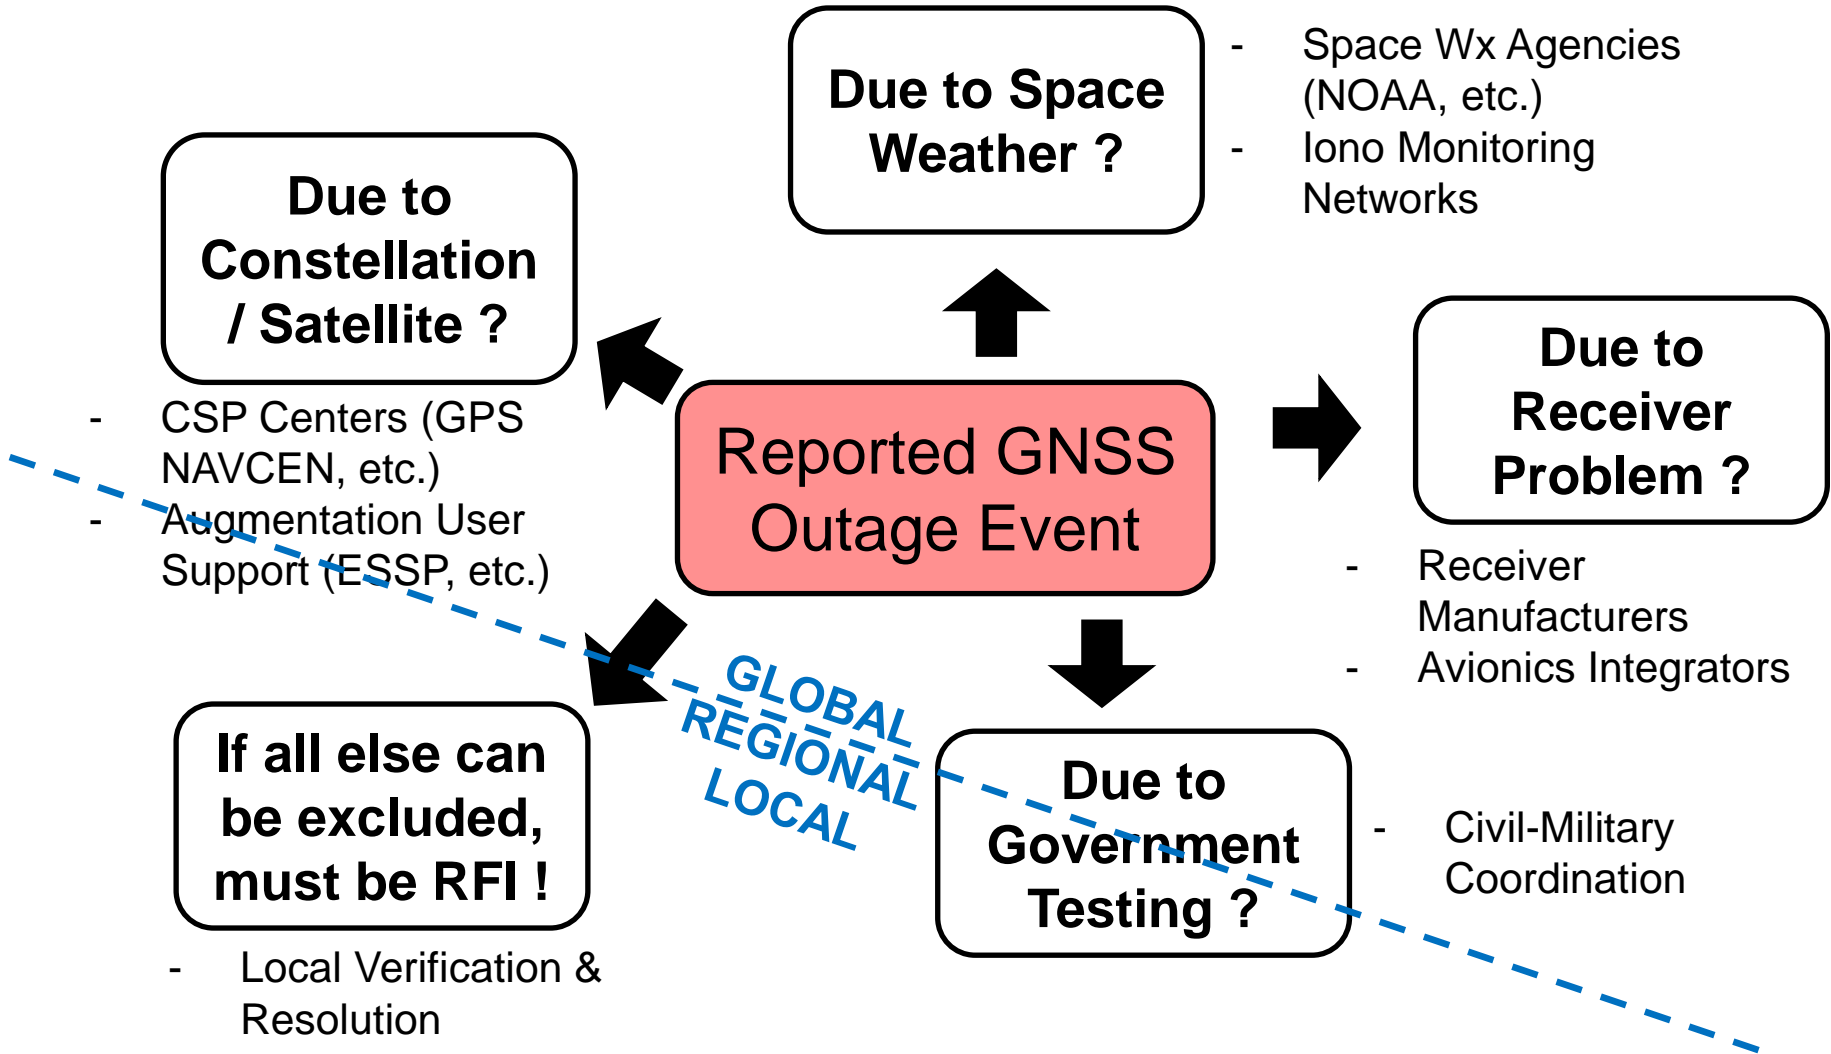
Due to Space Weather ?

- Space Wx Agencies (NOAA, etc.)
- Iono Monitoring Networks

Due to Constellation / Satellite ?

- CSP Centers (GPS NAVCEN, etc.)
- Augmentation User Support (ESSP, etc.)

Reported GNSS Outage Event

Due to Receiver Problem ?

- Receiver Manufacturers
- Avionics Integrators

GLOBAL
REGIONAL
LOCAL

If all else can be excluded, must be RFI !

- Local Verification & Resolution

Due to Government Testing ?

- Civil-Military Coordination